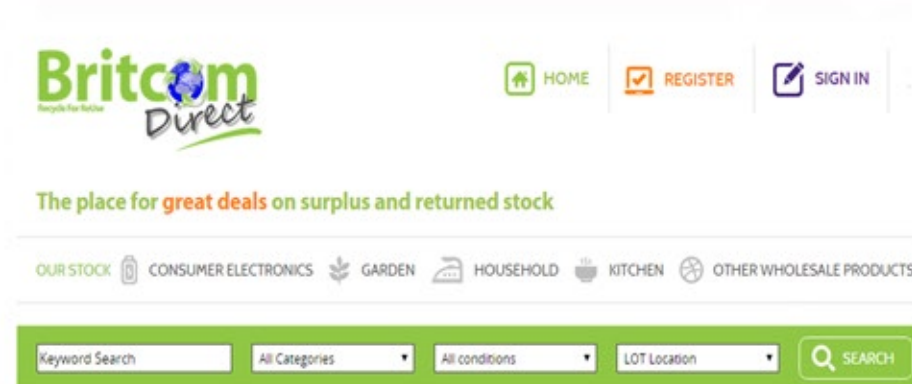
Britcom Direct
Recycle For ReUse

HOME REGISTER SIGN IN

The place for great deals on surplus and returned stock

OUR STOCK CONSUMER ELECTRONICS GARDEN HOUSEHOLD KITCHEN OTHER WHOLESALE PRODUCTS

Keyword Search
All Categories
All conditions
LOT Location
SEARCH